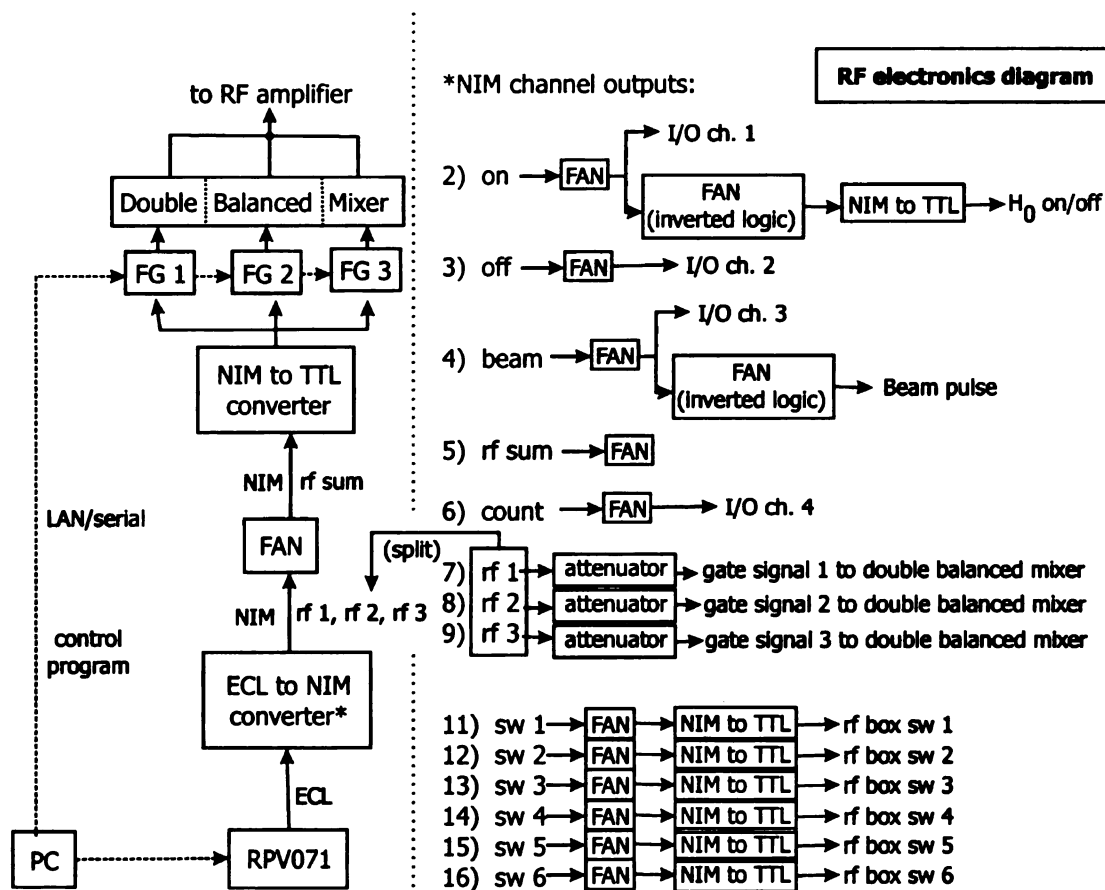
to RF amplifier

Double Balanced Mixer

FG 1 FG 2 FG 3

NIM to TTL converter

NIM rf sum

FAN

NIM rf 1, rf 2, rf 3

ECL to NIM converter*

ECL

LAN/serial

control program

PC

RPV071

*NIM channel outputs:

RF electronics diagram

2) on → FAN → I/O ch. 1
FAN (inverted logic) → NIM to TTL → $H_0$ on/off

3) off → FAN → I/O ch. 2

4) beam → FAN → I/O ch. 3
FAN (inverted logic) → Beam pulse

5) rf sum → FAN

6) count → FAN → I/O ch. 4

(split)

7) rf 1 → attenuator → gate signal 1 to double balanced mixer
8) rf 2 → attenuator → gate signal 2 to double balanced mixer
9) rf 3 → attenuator → gate signal 3 to double balanced mixer

11) sw 1 → FAN → NIM to TTL → rf box sw 1
12) sw 2 → FAN → NIM to TTL → rf box sw 2
13) sw 3 → FAN → NIM to TTL → rf box sw 3
14) sw 4 → FAN → NIM to TTL → rf box sw 4
15) sw 5 → FAN → NIM to TTL → rf box sw 5
16) sw 6 → FAN → NIM to TTL → rf box sw 6